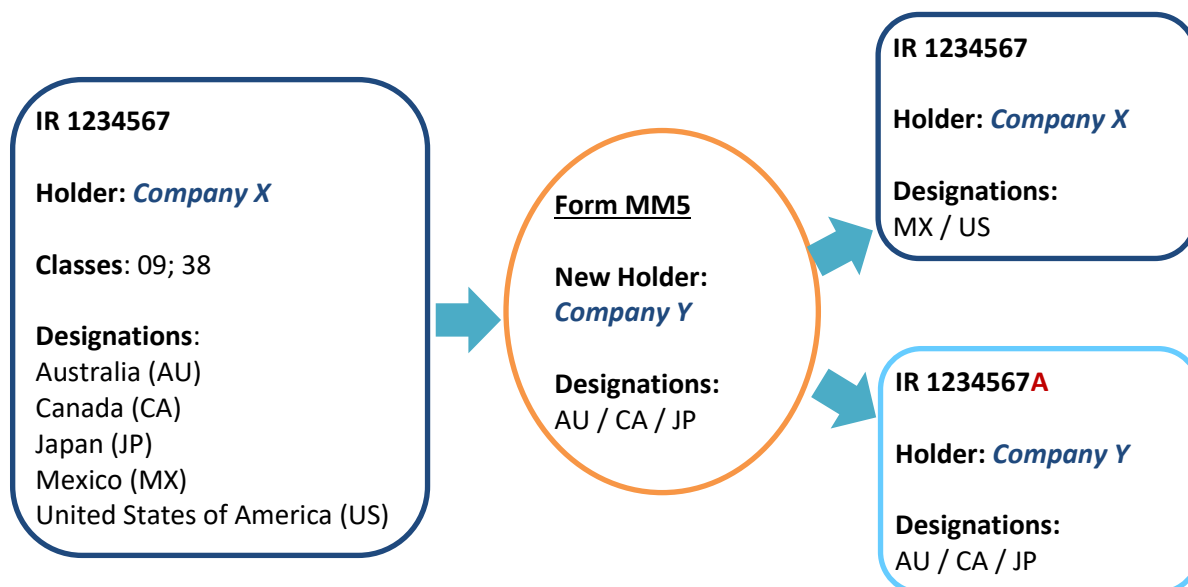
IR 1234567

Holder: Company X

Classes: 09; 38

Designations:
Australia (AU)
Canada (CA)
Japan (JP)
Mexico (MX)
United States of America (US)

Form MM5

New Holder: Company Y

Designations: AU / CA / JP

IR 1234567

Holder: Company X

Designations: MX / US

IR 1234567A

Holder: Company Y

Designations: AU / CA / JP